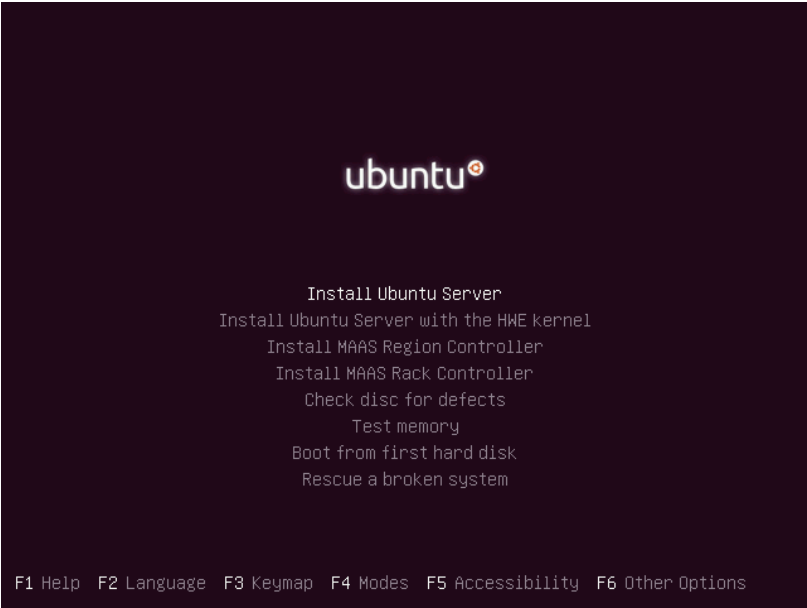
ubuntu

Install Ubuntu Server
Install Ubuntu Server with the HWE kernel
Install MAAS Region Controller
Install MAAS Rack Controller
Check disc for defects
Test memory
Boot from first hard disk
Rescue a broken system

F1 Help F2 Language F3 Keymap F4 Modes F5 Accessibility F6 Other Options